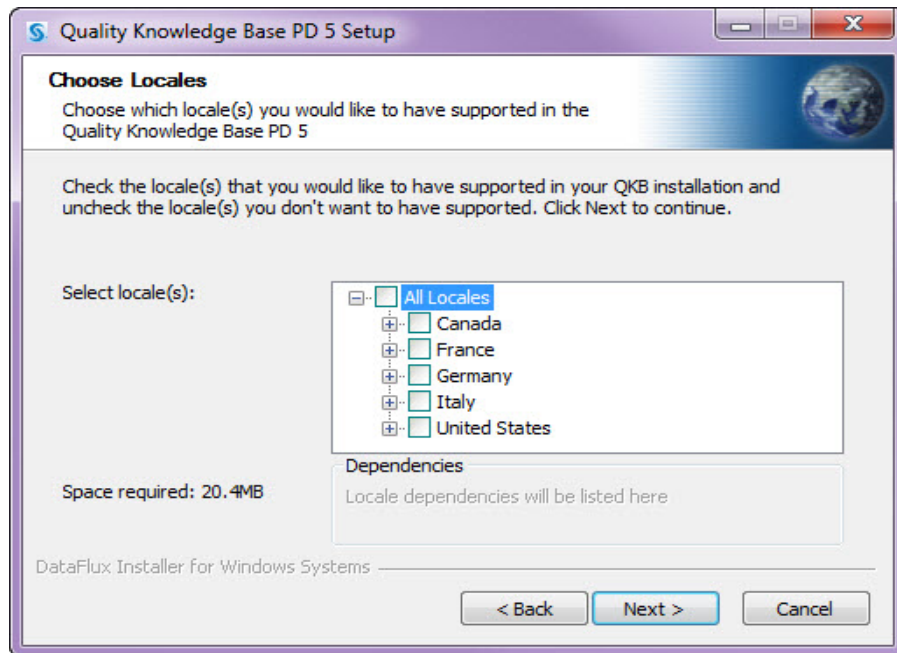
Quality Knowledge Base PD 5 Setup

Choose Locales

Choose which locale(s) you would like to have supported in the Quality Knowledge Base PD 5

Check the locale(s) that you would like to have supported in your QKB installation and uncheck the locale(s) you don't want to have supported. Click Next to continue.

Select locale(s):

All Locales
Canada
France
Germany
Italy
United States

Dependencies

Locale dependencies will be listed here

Space required: 20.4MB

DataFlux Installer for Windows Systems

< Back
Next >
Cancel